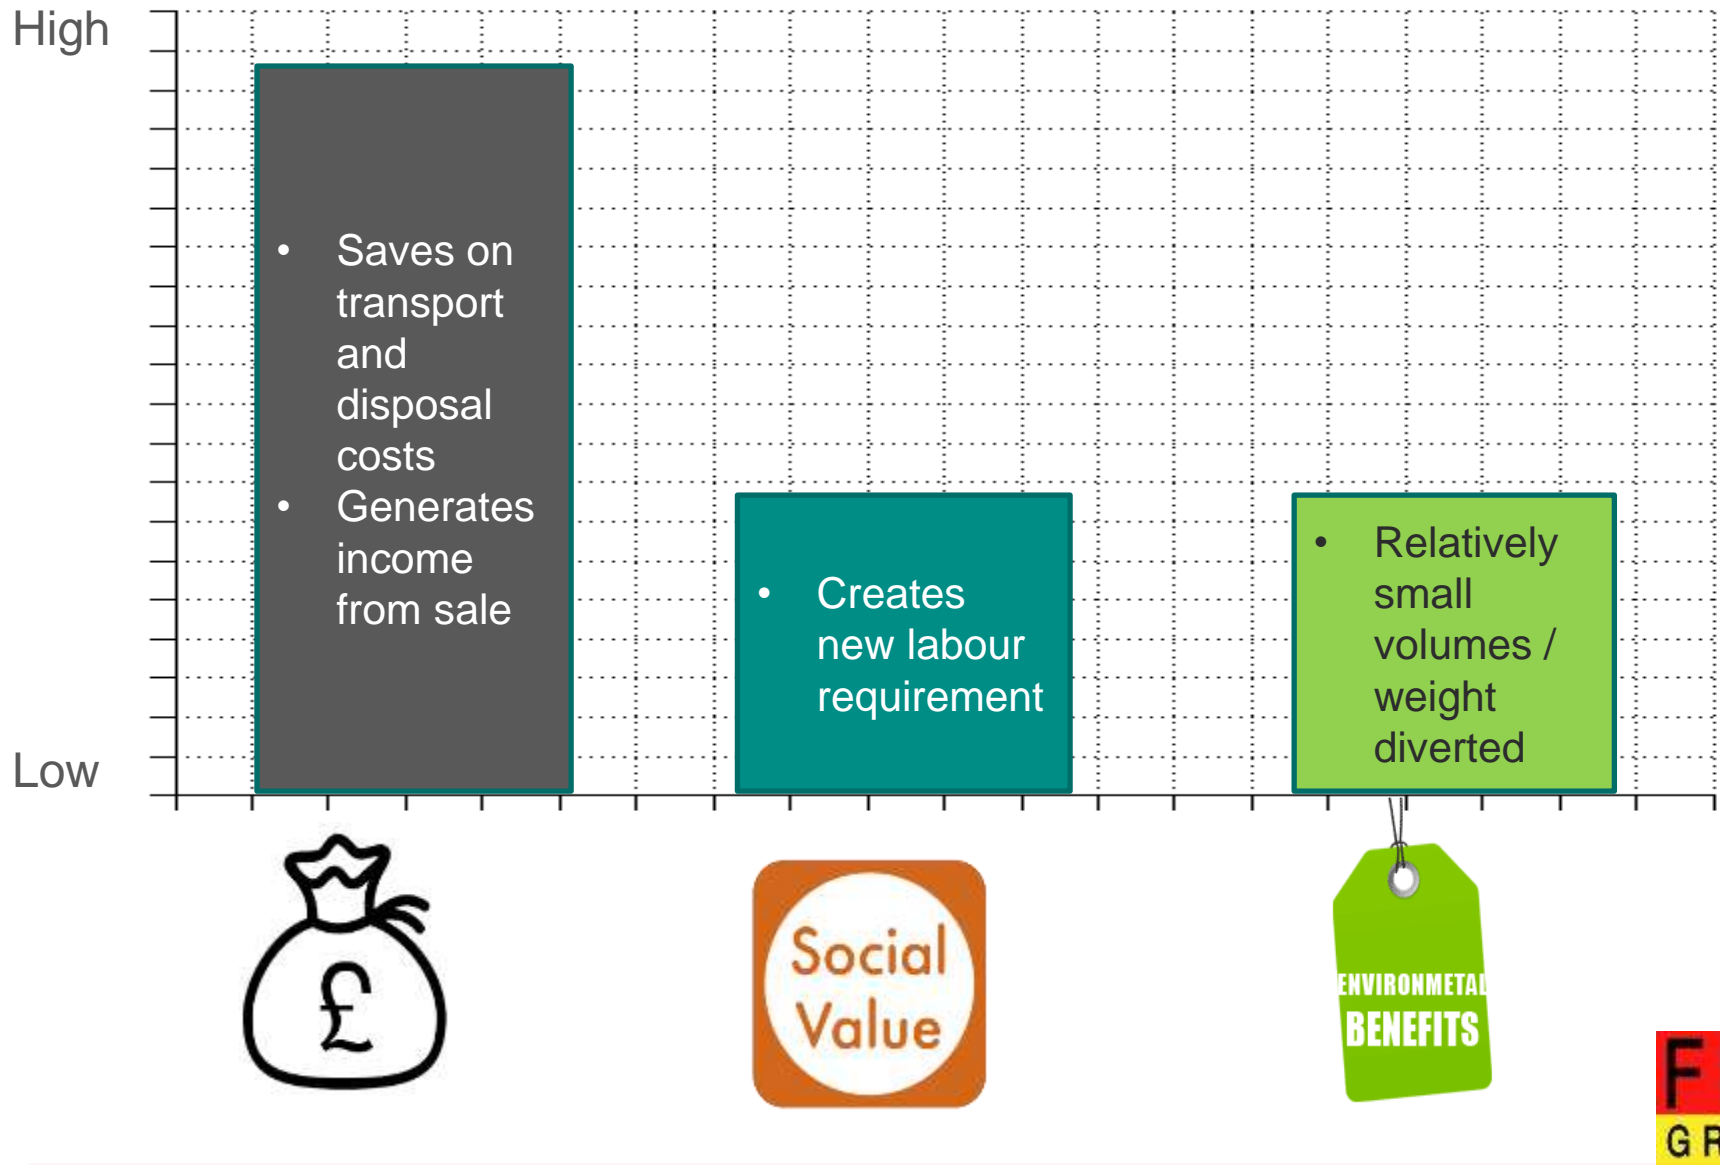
High

Low

- Saves on transport and disposal costs
- Generates income from sale

- Creates new labour requirement

- Relatively small volumes / weight diverted

£

Social Value

ENVIRONMETAL BENEFITS

F
G R